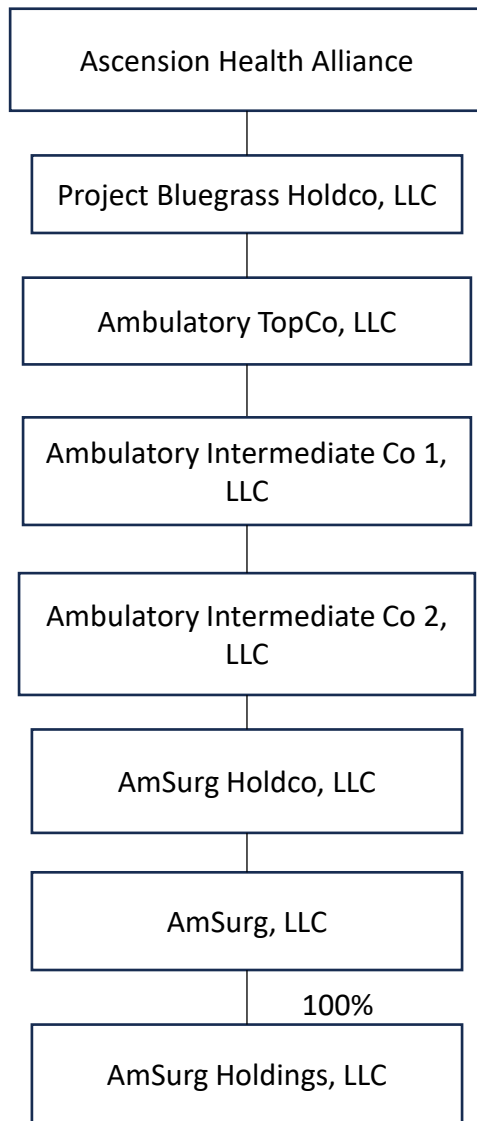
Ascension Health Alliance

Project Bluegrass Holdco, LLC

Ambulatory TopCo, LLC

Ambulatory Intermediate Co 1, LLC

Ambulatory Intermediate Co 2, LLC

AmSurg Holdco, LLC

AmSurg, LLC

100%

AmSurg Holdings, LLC